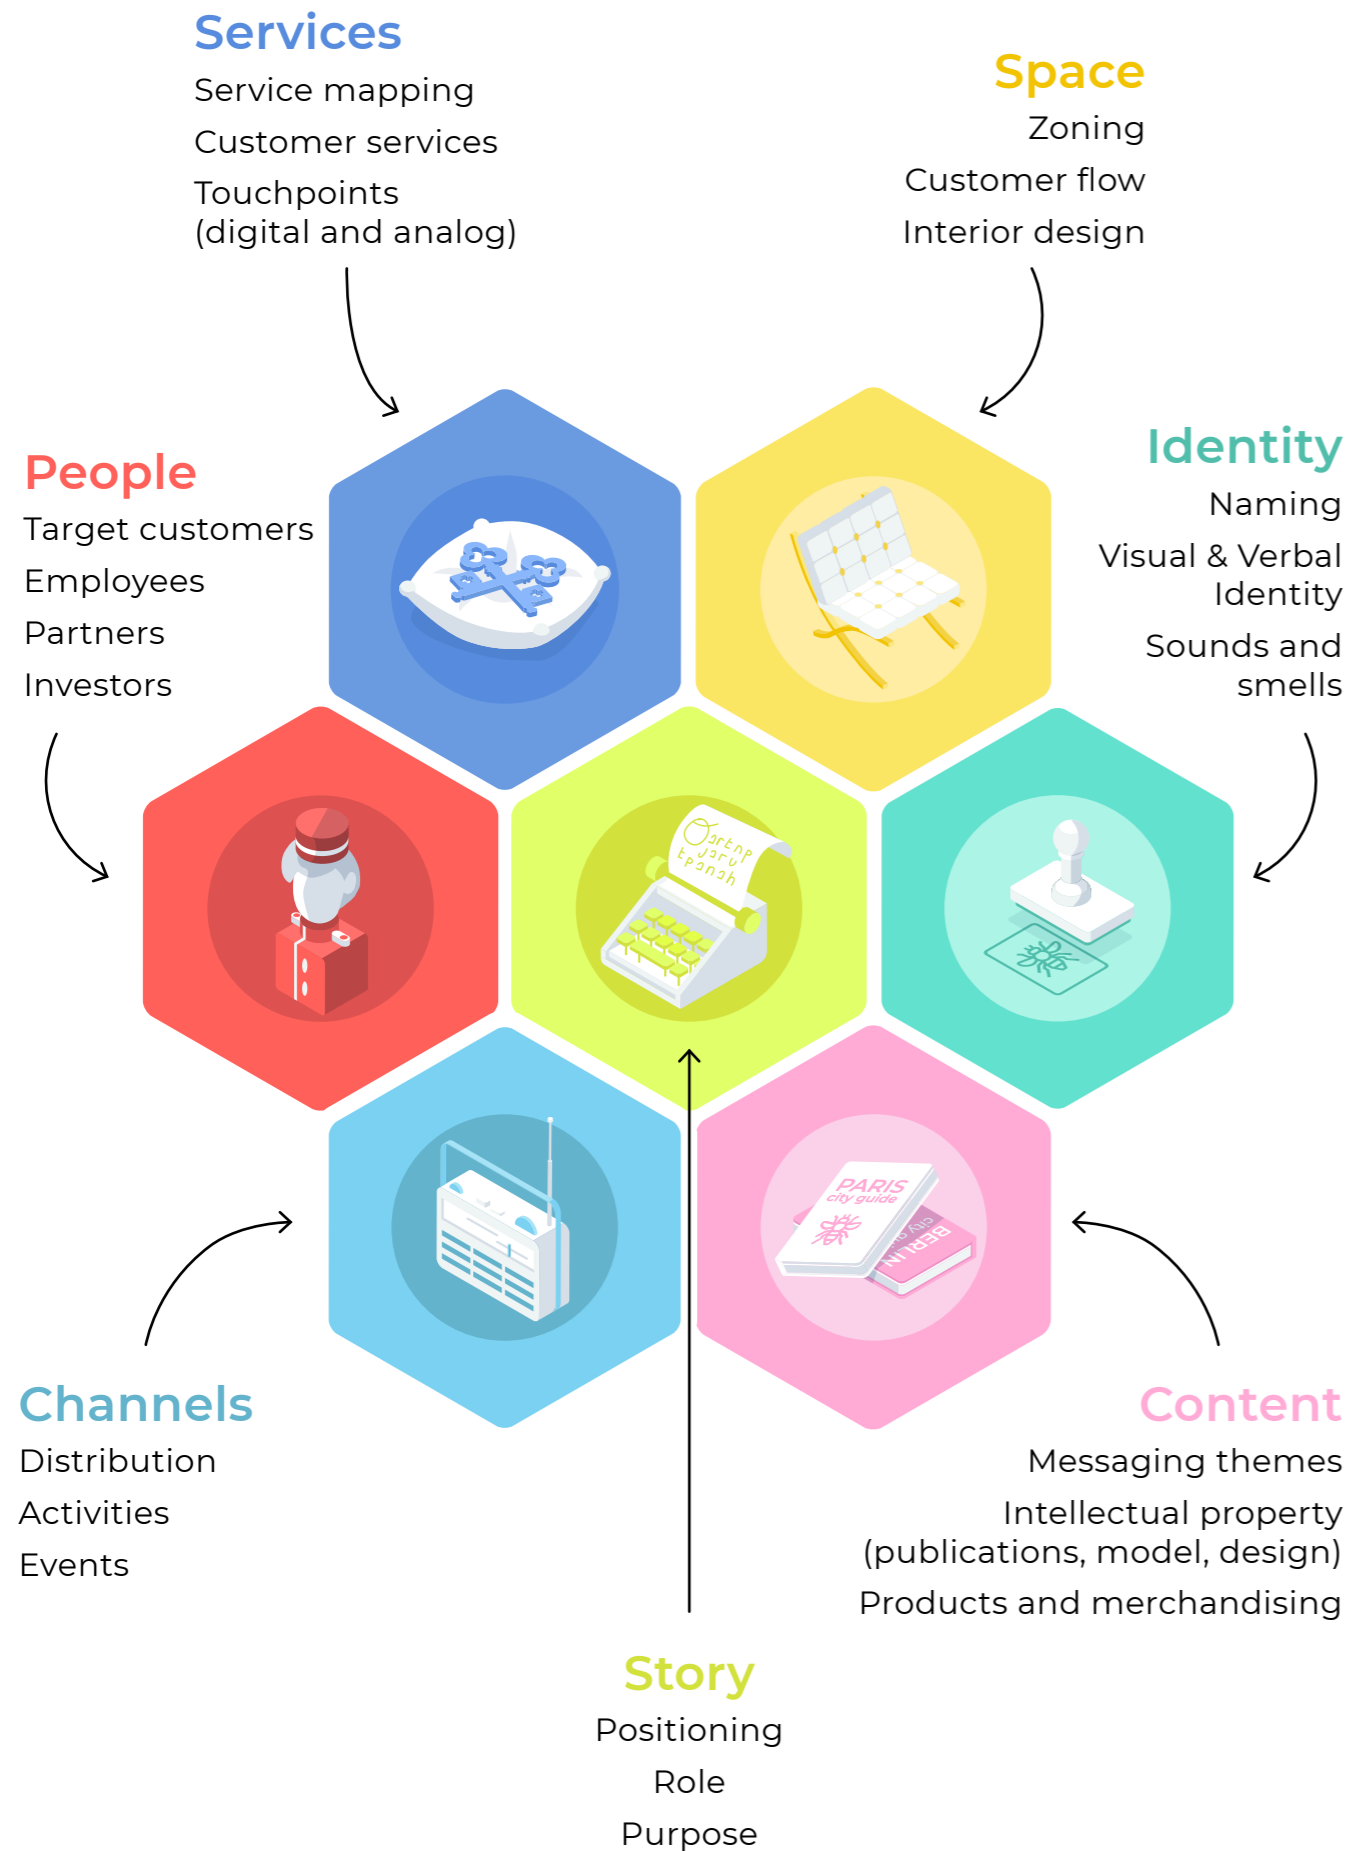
Services
Service mapping
Customer services
Touchpoints (digital and analog)

Space
Zoning
Customer flow
Interior design

People
Target customers
Employees
Partners
Investors

Identity
Naming
Visual & Verbal Identity
Sounds and smells

PARIS
city guide
BERLIN
city guide

Channels
Distribution
Activities
Events

Content
Messaging themes
Intellectual property (publications, model, design)
Products and merchandising

Story
Positioning
Role
Purpose